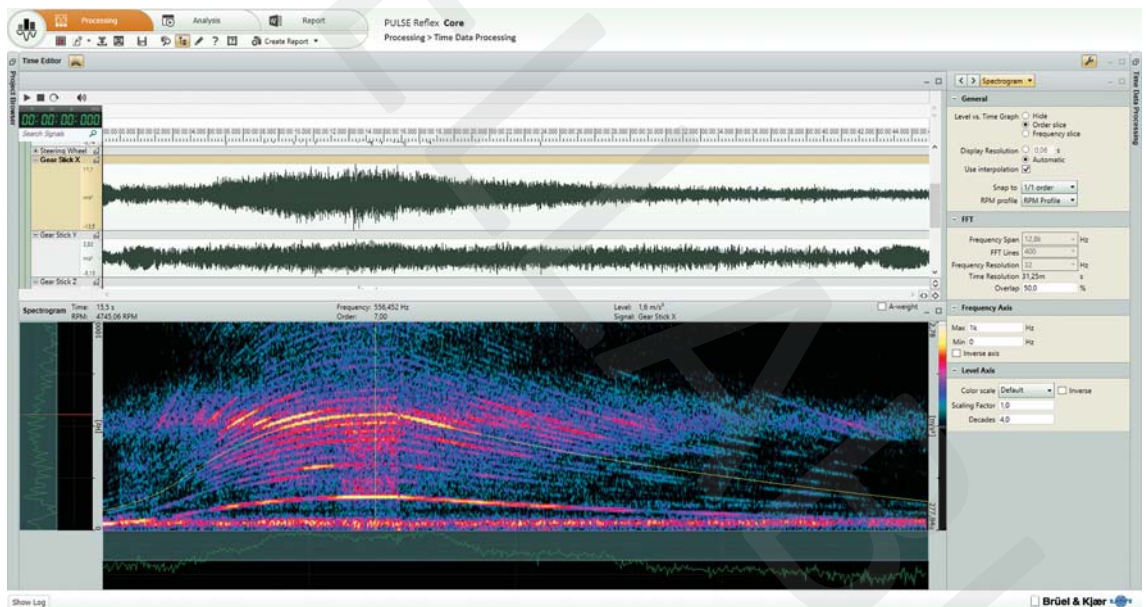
Processing
Analysis
Report
Create Report
PULSE Reflex Core
Processing > Time Data Processing
Time Editor
Project Browser
00:00:00:000
Search Signals
Steering Wheel
Gear Stick X
Gear Stick Y
Gear Stick Z
Spectrogram
Time: 15.5 s
RPM: 4745,06 RPM
Frequency: 556,452 Hz
Order: 7,00
Level: 1,6 m/s²
Signal: Gear Stick X
A-weight
Spectrogram
General
Level vs. Time Graph
Hide
Order slice
Frequency slice
Display Resolution
0,06 s
Automatic
Use interpolation
Snap to 1/1 order
RPM profile RPM Profile
FFT
Frequency Span 12,8k Hz
FFT Lines 400
Frequency Resolution 32 Hz
Time Resolution 31,25m s
Overlap 50,0 %
Frequency Axis
Max 1k Hz
Min 0 Hz
Inverse axis
Level Axis
Color scale Default
Inverse
Scaling Factor 1,0
Decades 4,0
Time Data Processing
Show Log
Brüel & Kjær